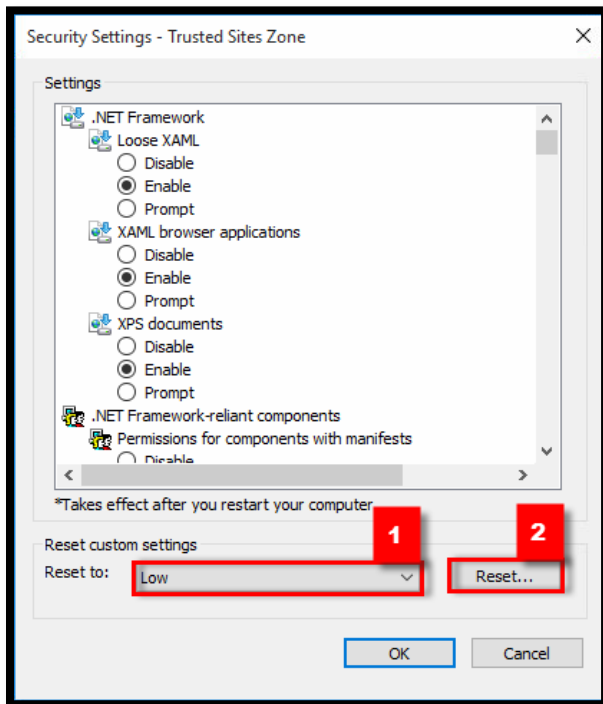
Security Settings - Trusted Sites Zone

Settings

.NET Framework
Loose XAML
Disable
Enable
Prompt
XAML browser applications
Disable
Enable
Prompt
XPS documents
Disable
Enable
Prompt
.NET Framework-reliant components
Permissions for components with manifests
Disable

*Takes effect after you restart your computer

Reset custom settings
Reset to:
Low
1
2
Reset...

OK
Cancel